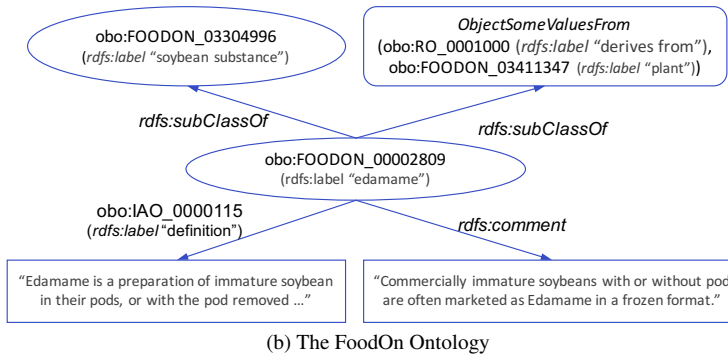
obo:FOODON_03304996
(rdfs:label "soybean substance")

ObjectSomeValuesFrom
(obo:RO_0001000 (rdfs:label "derives from"),
obo:FOODON_03411347 (rdfs:label "plant"))

rdfs:subClassOf

rdfs:subClassOf

obo:FOODON_00002809
(rdfs:label "edamame")

obo:IAO_0000115
(rdfs:label "definition")

rdfs:comment

"Edamame is a preparation of immature soybean in their pods, or with the pod removed …"

"Commercially immature soybeans with or without pod are often marketed as Edamame in a frozen format."

(b) The FoodOn Ontology